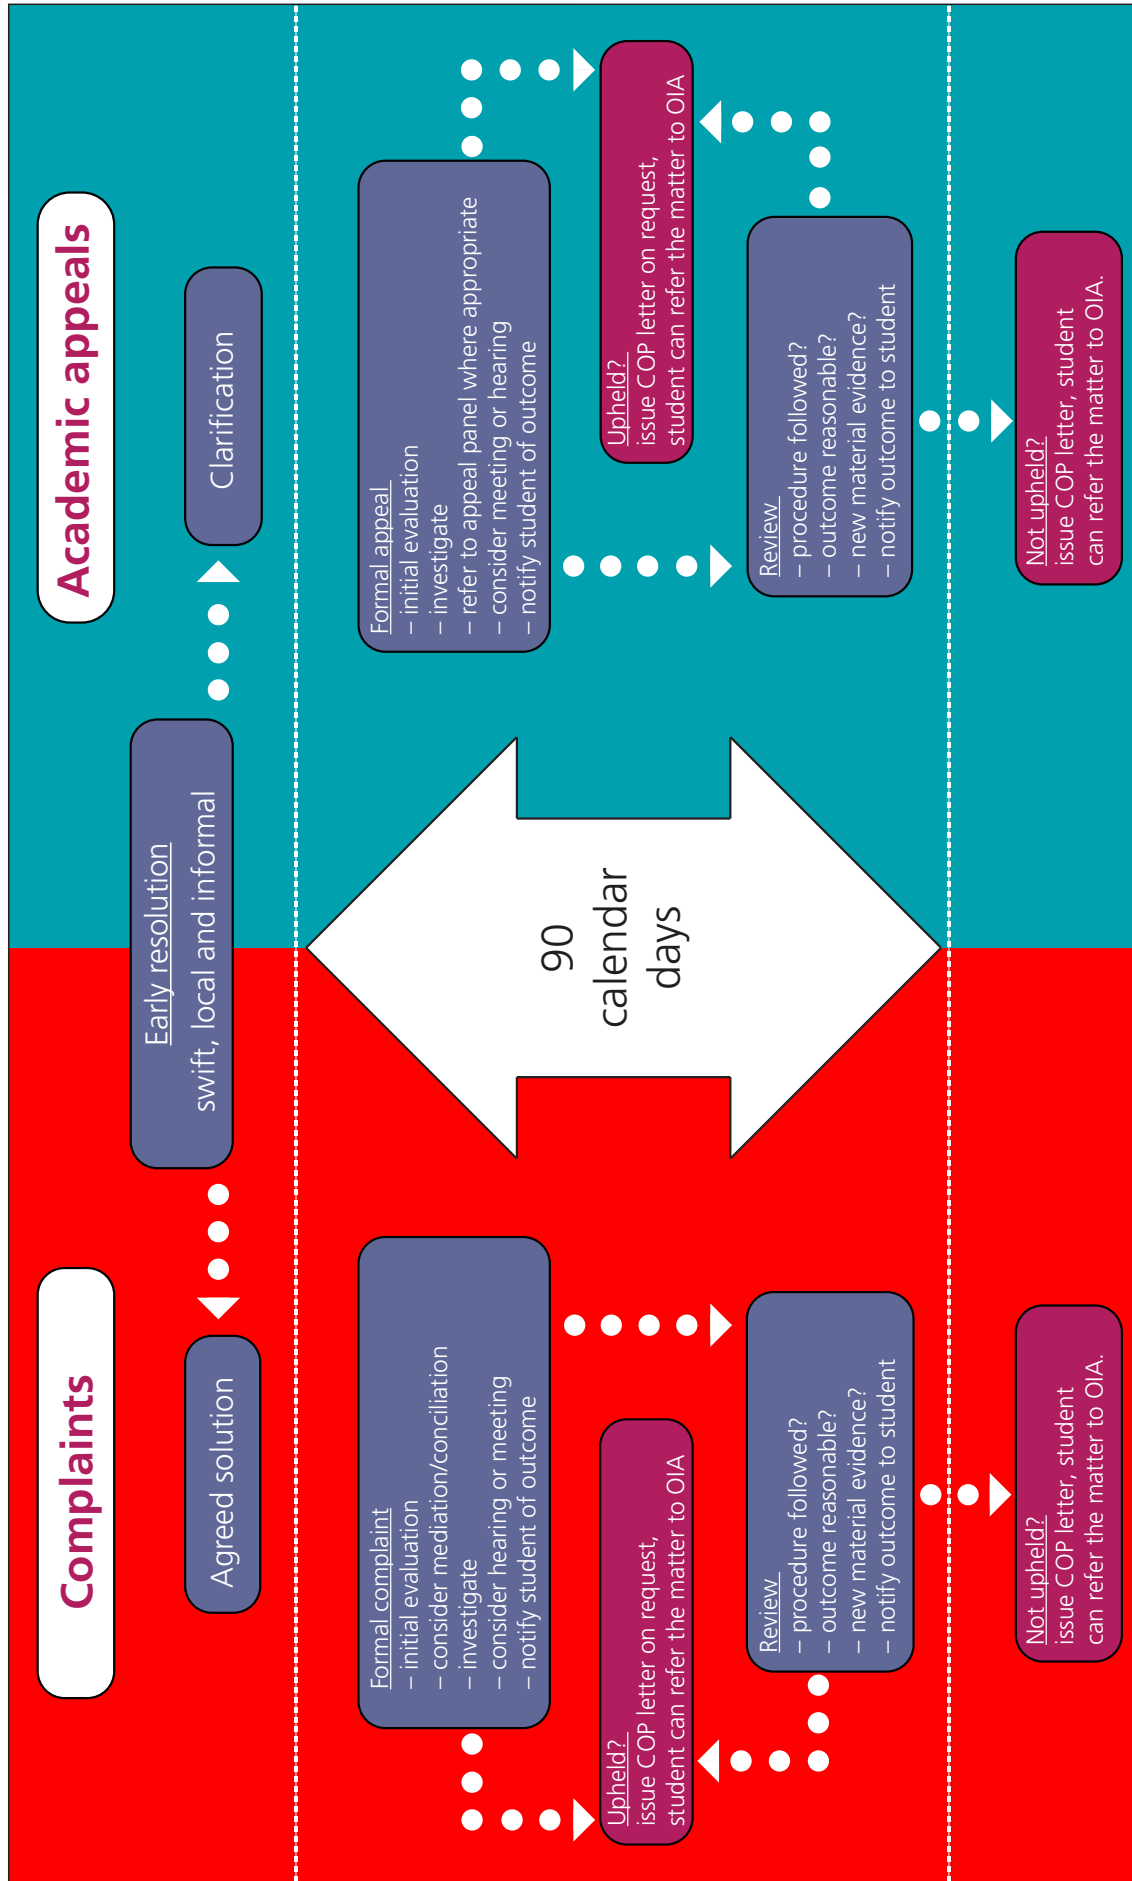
Academic appeals

Clarification

Early resolution
swift, local and informal

Complaints

Agreed solution

Formal appeal
– initial evaluation
– investigate
– refer to appeal panel where appropriate
– consider meeting or hearing
– notify student of outcome

Upheld?
issue COP letter on request, student can refer the matter to OIA

Review
– procedure followed?
– outcome reasonable?
– new material evidence?
– notify outcome to student

Not upheld?
issue COP letter, student can refer the matter to OIA.

90 calendar days

Formal complaint
– initial evaluation
– consider mediation/conciliation
– investigate
– consider hearing or meeting
– notify student of outcome

Upheld?
issue COP letter on request, student can refer the matter to OIA

Review
– procedure followed?
– outcome reasonable?
– new material evidence?
– notify outcome to student

Not upheld?
issue COP letter, student can refer the matter to OIA.